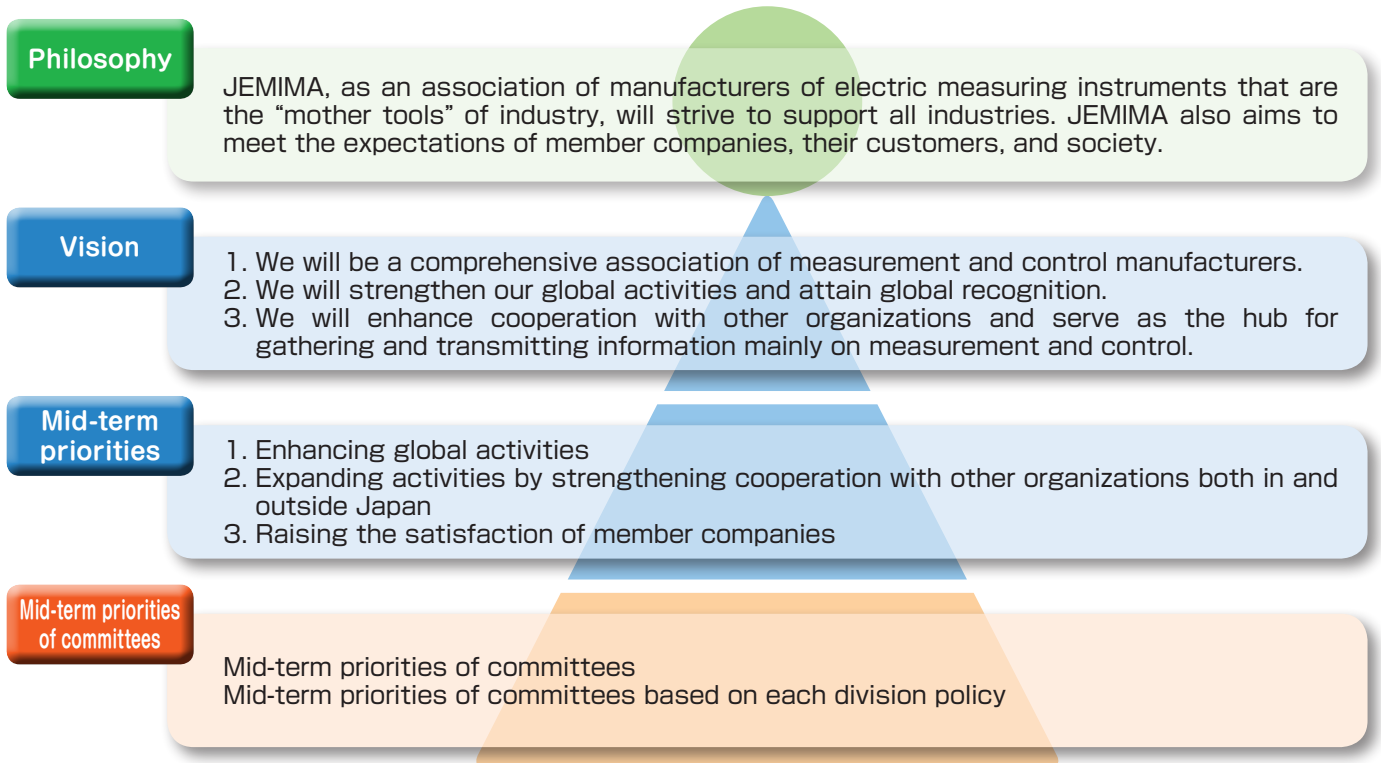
Philosophy

JEMIMA, as an association of manufacturers of electric measuring instruments that are the "mother tools" of industry, will strive to support all industries. JEMIMA also aims to meet the expectations of member companies, their customers, and society.

Vision

1. We will be a comprehensive association of measurement and control manufacturers.
2. We will strengthen our global activities and attain global recognition.
3. We will enhance cooperation with other organizations and serve as the hub for gathering and transmitting information mainly on measurement and control.

Mid-term priorities

1. Enhancing global activities
2. Expanding activities by strengthening cooperation with other organizations both in and outside Japan
3. Raising the satisfaction of member companies

Mid-term priorities of committees

Mid-term priorities of committees
Mid-term priorities of committees based on each division policy